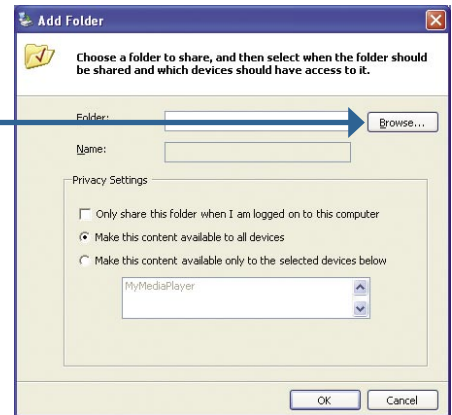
Add Folder

Choose a folder to share, and then select when the folder should be shared and which devices should have access to it.

Folder:

Browse...

Name:

Privacy Settings

Only share this folder when I am logged on to this computer

Make this content available to all devices

Make this content available only to the selected devices below

MyMediaPlayer

OK

Cancel